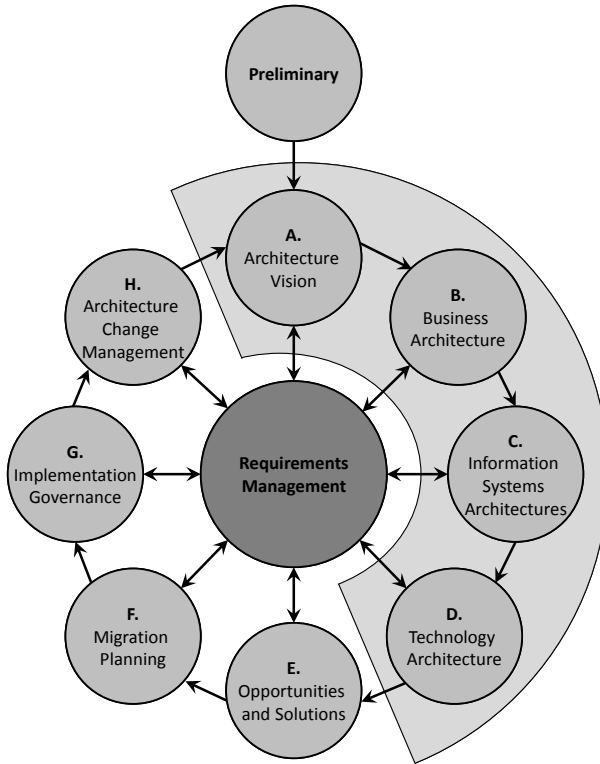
Preliminary

A.
Architecture Vision

B.
Business Architecture

C.
Information Systems Architectures

D.
Technology Architecture

E.
Opportunities and Solutions

F.
Migration Planning

G.
Implementation Governance

H.
Architecture Change Management

Requirements Management